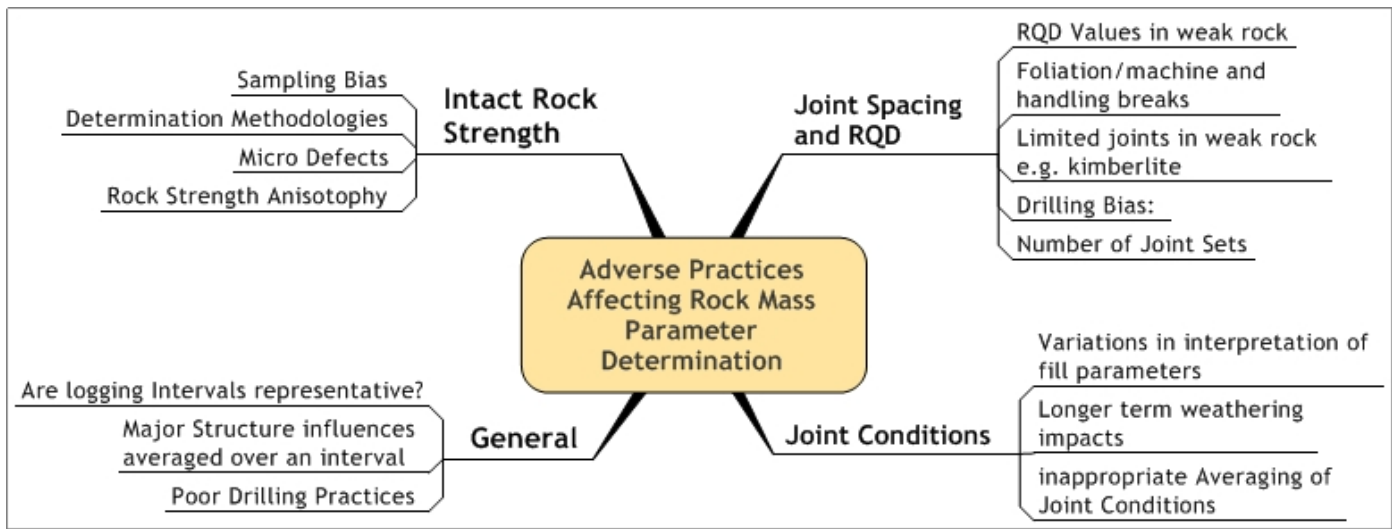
Adverse Practices Affecting Rock Mass Parameter Determination

Intact Rock Strength

Sampling Bias

Determination Methodologies

Micro Defects

Rock Strength Anisotophy

Joint Spacing and RQD

RQD Values in weak rock

Foliation/machine and handling breaks

Limited joints in weak rock e.g. kimberlite

Drilling Bias:

Number of Joint Sets

General

Are logging Intervals representative?

Major Structure influences averaged over an interval

Poor Drilling Practices

Joint Conditions

Variations in interpretation of fill parameters

Longer term weathering impacts

inappropriate Averaging of Joint Conditions